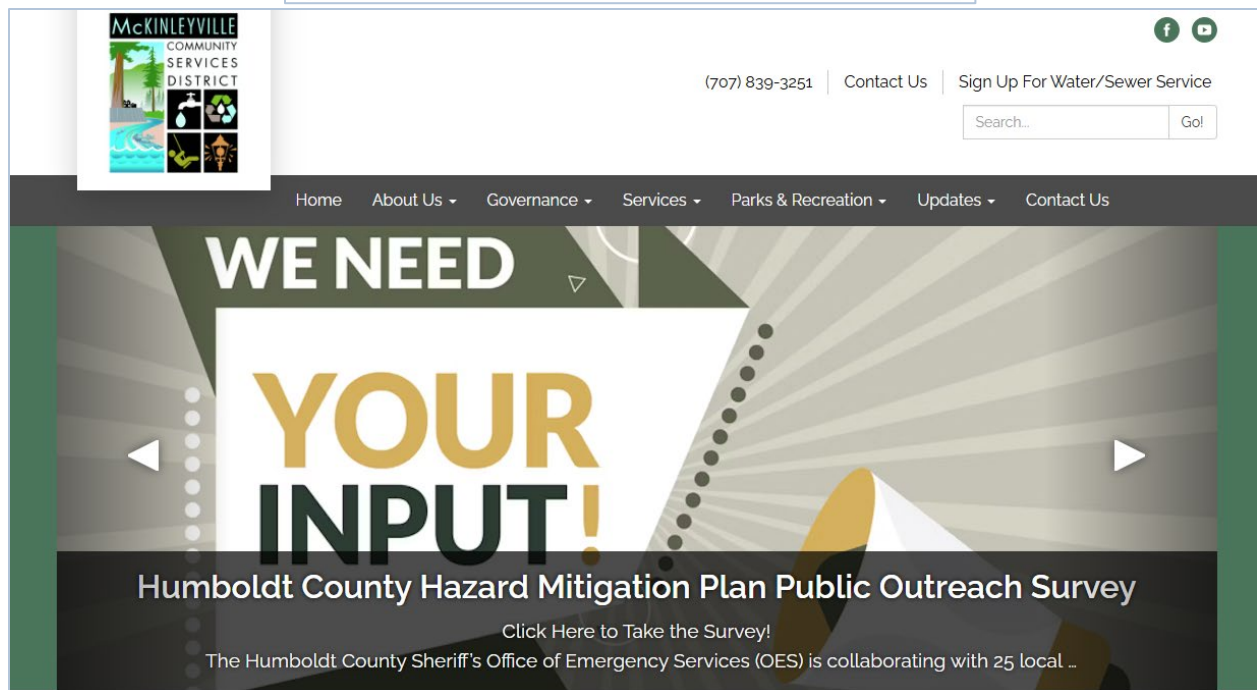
McKINLEYVILLE
COMMUNITY
SERVICES
DISTRICT

(707) 839-3251 Contact Us Sign Up For Water/Sewer Service

Search... Go!

Home About Us Governance Services Parks & Recreation Updates Contact Us

WE NEED
YOUR
INPUT!

Humboldt County Hazard Mitigation Plan Public Outreach Survey

Click Here to Take the Survey!

The Humboldt County Sheriff's Office of Emergency Services (OES) is collaborating with 25 local ...